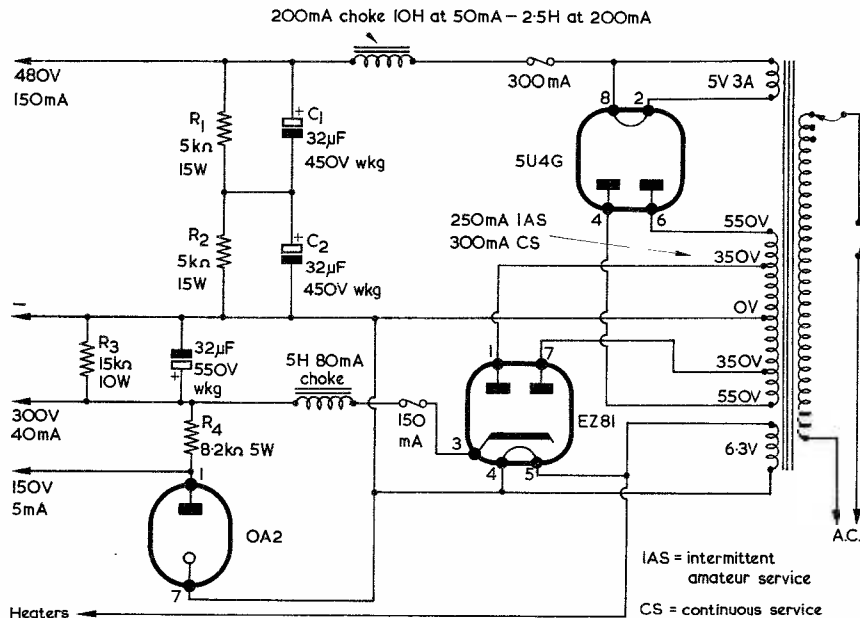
200mA choke 10H at 50mA – 2·5H at 200mA

480V
150mA

$R_1$
5kΩ
15W

$C_1$
32μF
450V wkg

300mA

8 2

5V 3A

5U4G

$R_2$
5kΩ
15W

$C_2$
32μF
450V wkg

250mA IAS
300mA CS

4 6

550V

350V

–

0V

$R_3$
15kΩ
10W

32μF
550V
wkg

5H 80mA
choke

1 7

350V

550V

300V
40mA

$R_4$
8·2kΩ 5W

150
mA

3

EZ81

6·3V

4 5

150V
5mA

1

OA2

7

A.C.

IAS = intermittent amateur service

Heaters

CS = continuous service